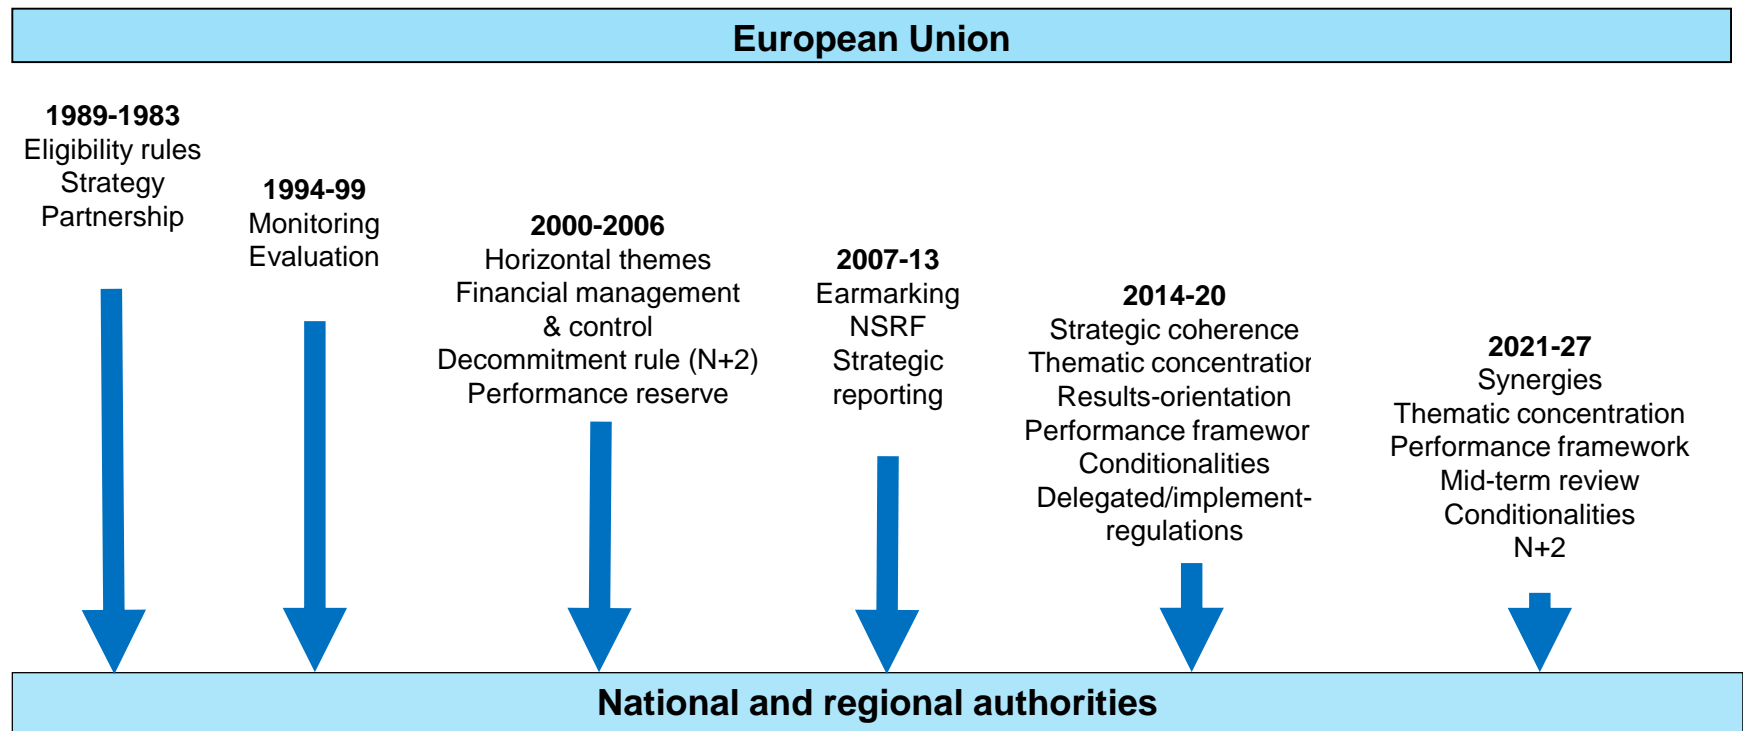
European Union

1989-1983
Eligibility rules
Strategy
Partnership

1994-99
Monitoring
Evaluation

2000-2006
Horizontal themes
Financial management & control
Decommitment rule (N+2)
Performance reserve

2007-13
Earmarking
NSRF
Strategic reporting

2014-20
Strategic coherence
Thematic concentratior
Results-orientation
Performance framewor
Conditionalities
Delegated/implement-regulations

2021-27
Synergies
Thematic concentration
Performance framework
Mid-term review
Conditionalities
N+2

National and regional authorities